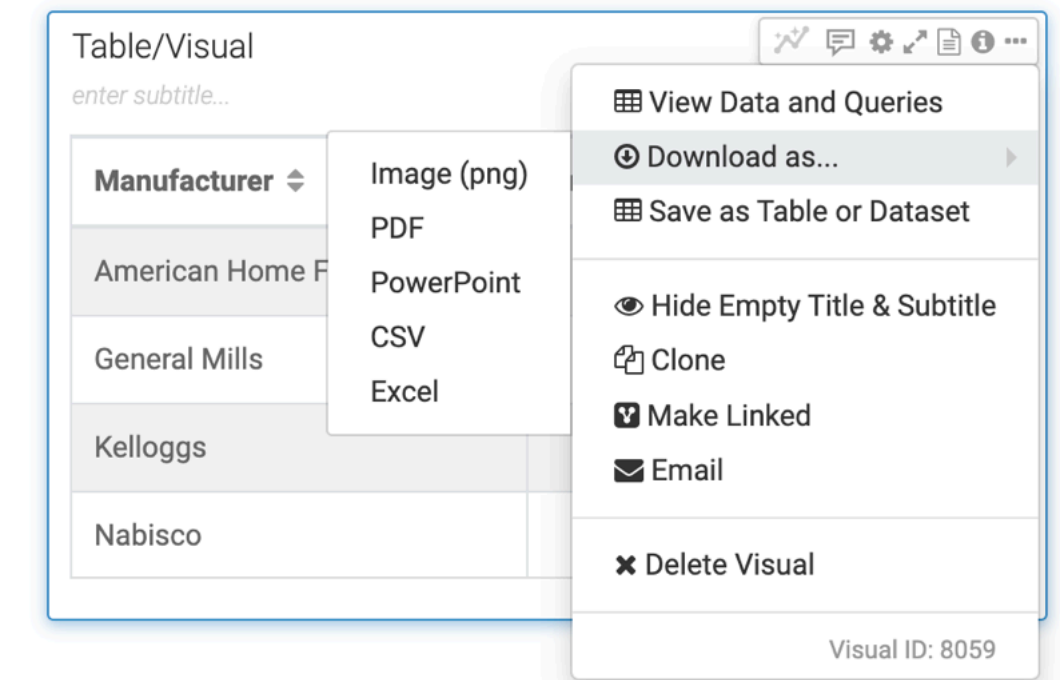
Table/Visual

enter subtitle...

| Manufacturer |
|---|
| American Home F |
| General Mills |
| Kelloggs |
| Nabisco |

Image (png)
PDF
PowerPoint
CSV
Excel

View Data and Queries
Download as...
Save as Table or Dataset

Hide Empty Title & Subtitle
Clone
Make Linked
Email

Delete Visual

Visual ID: 8059